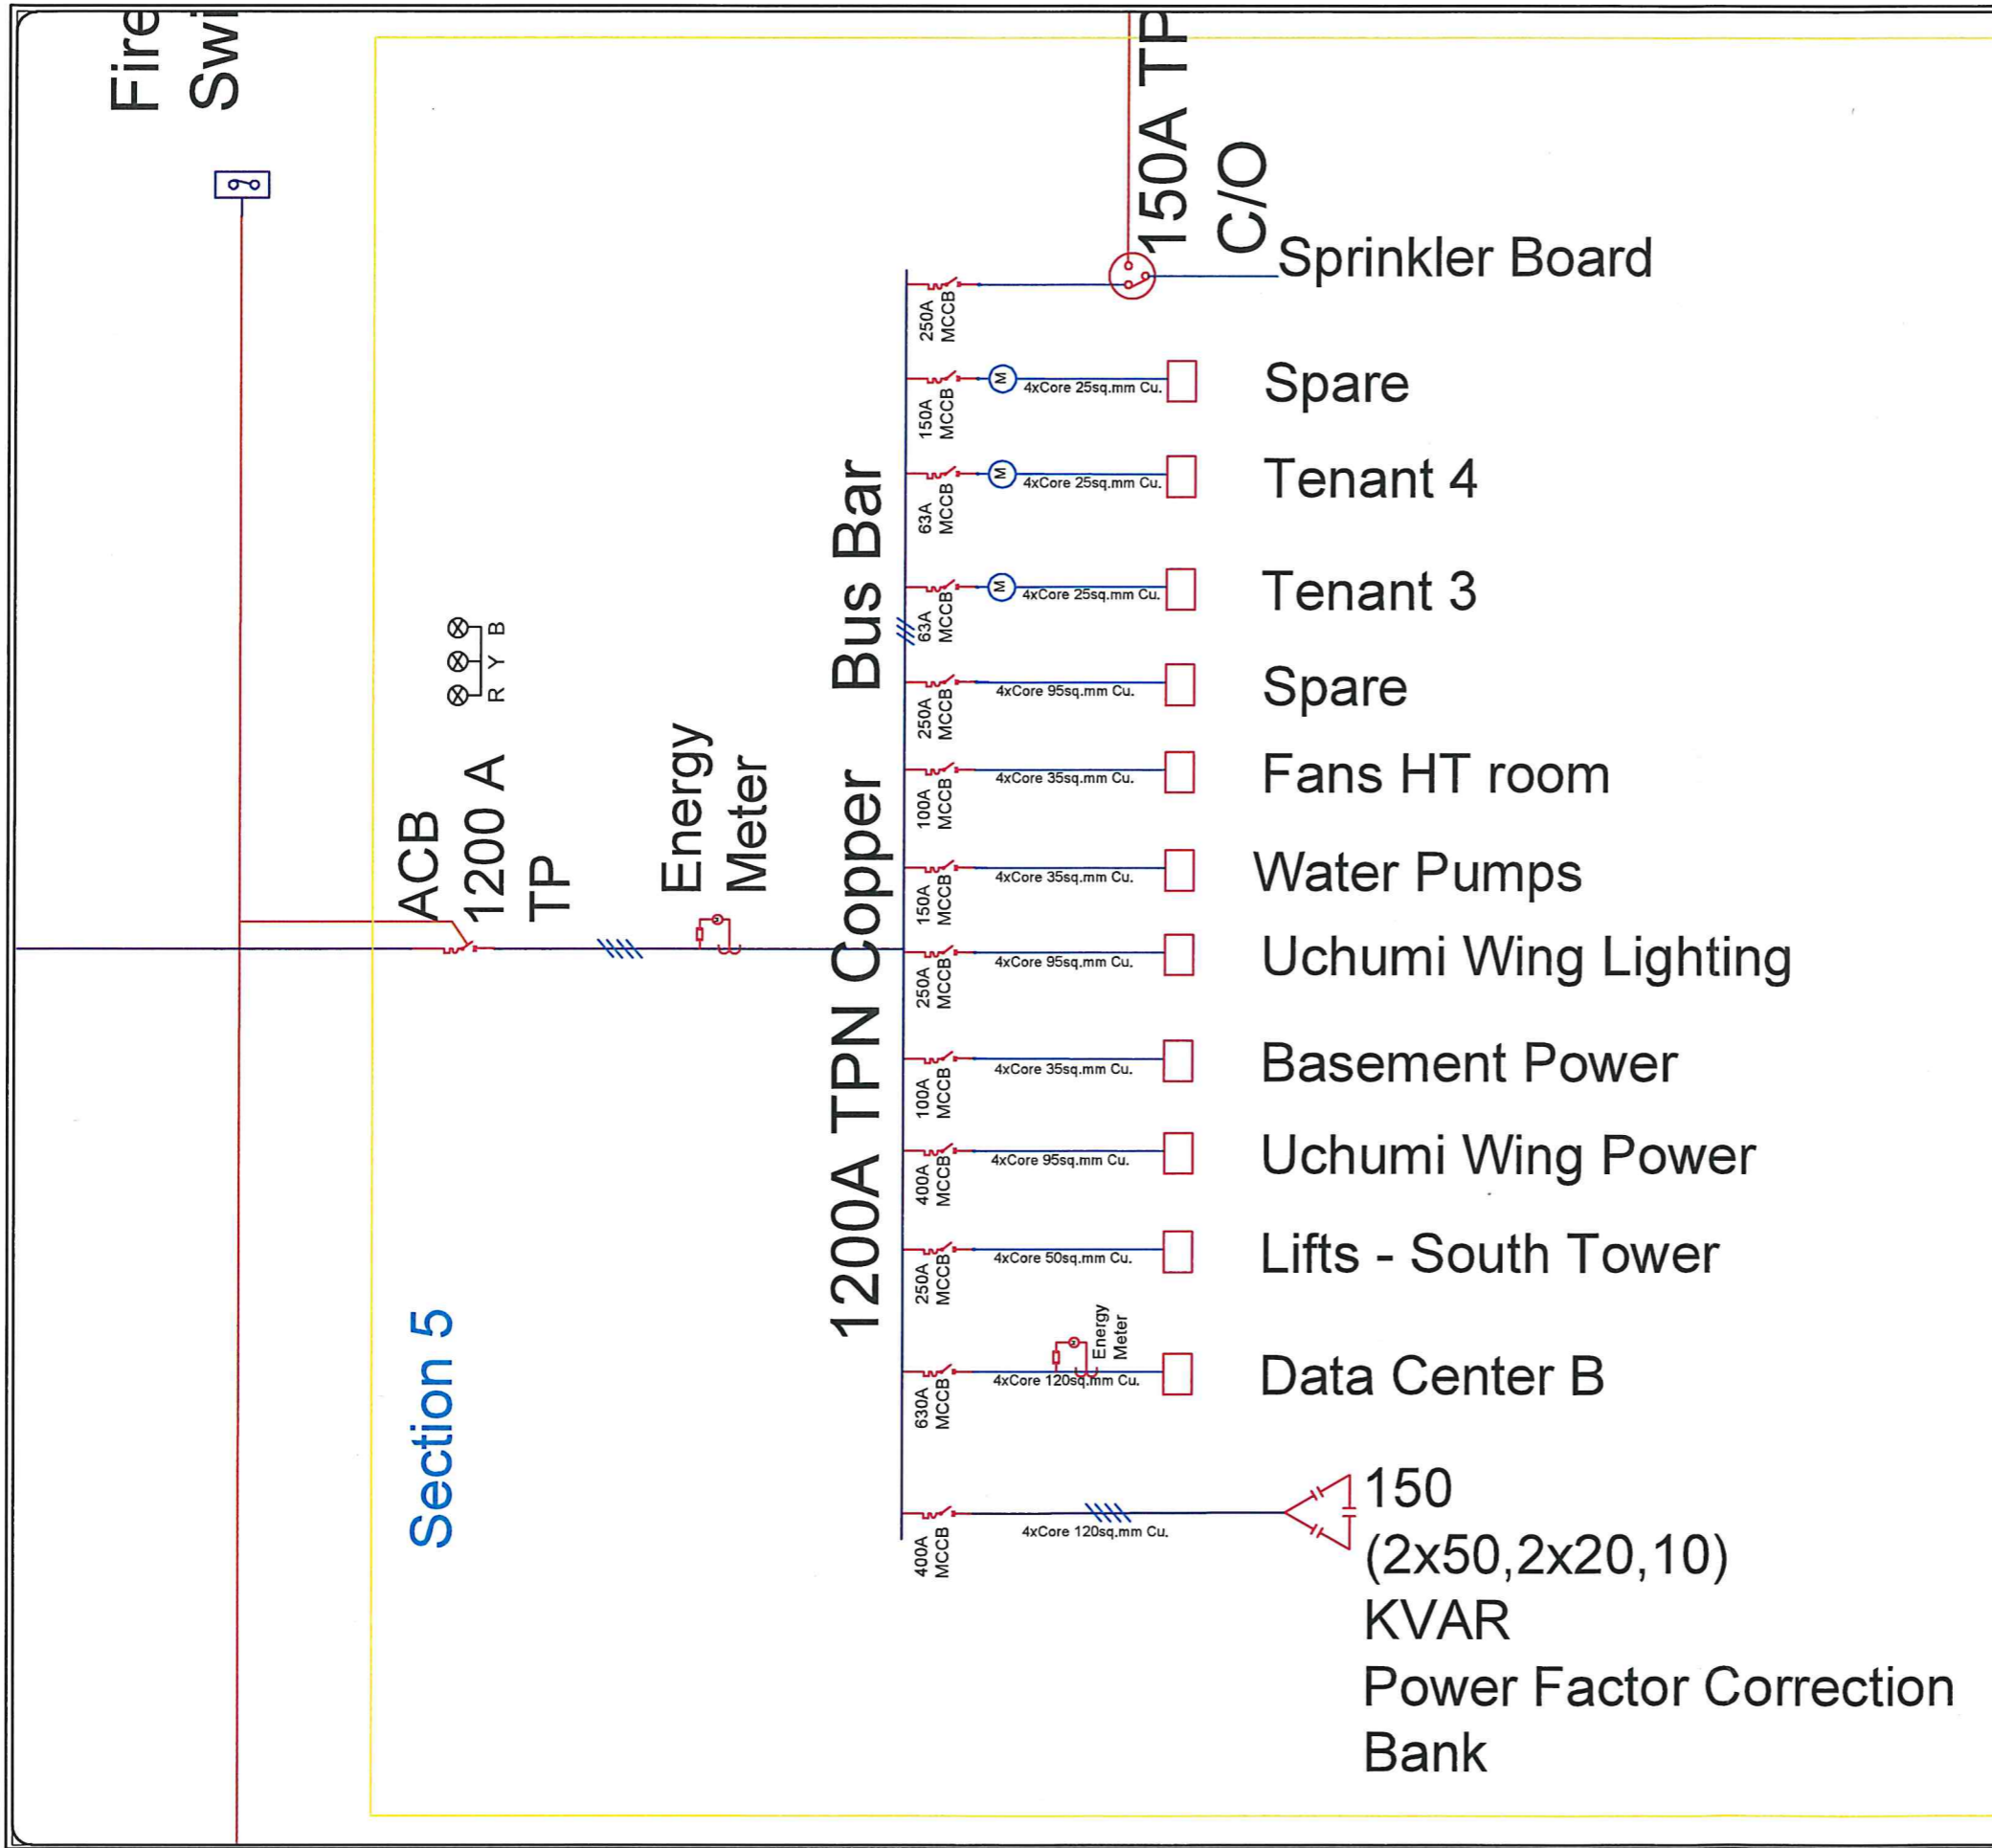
Fire
Swi

150A TP
C/O
Sprinkler Board

250A MCCB

150A MCCB
4xCore 25sq.mm Cu.
Spare

63A MCCB
4xCore 25sq.mm Cu.
Tenant 4

63A MCCB
4xCore 25sq.mm Cu.
Tenant 3

250A MCCB
4xCore 95sq.mm Cu.
Spare

100A MCCB
4xCore 35sq.mm Cu.
Fans HT room

150A MCCB
4xCore 35sq.mm Cu.
Water Pumps

250A MCCB
4xCore 95sq.mm Cu.
Uchumi Wing Lighting

100A MCCB
4xCore 35sq.mm Cu.
Basement Power

400A MCCB
4xCore 95sq.mm Cu.
Uchumi Wing Power

250A MCCB
4xCore 50sq.mm Cu.
Lifts - South Tower

630A MCCB
Energy Meter
4xCore 120sq.mm Cu.
Data Center B

400A MCCB
4xCore 120sq.mm Cu.
150
(2x50,2x20,10)
KVAR
Power Factor Correction
Bank

1200A TPN Copper Bus Bar

R Y B

ACB
1200 A
TP

Energy
Meter

Section 5